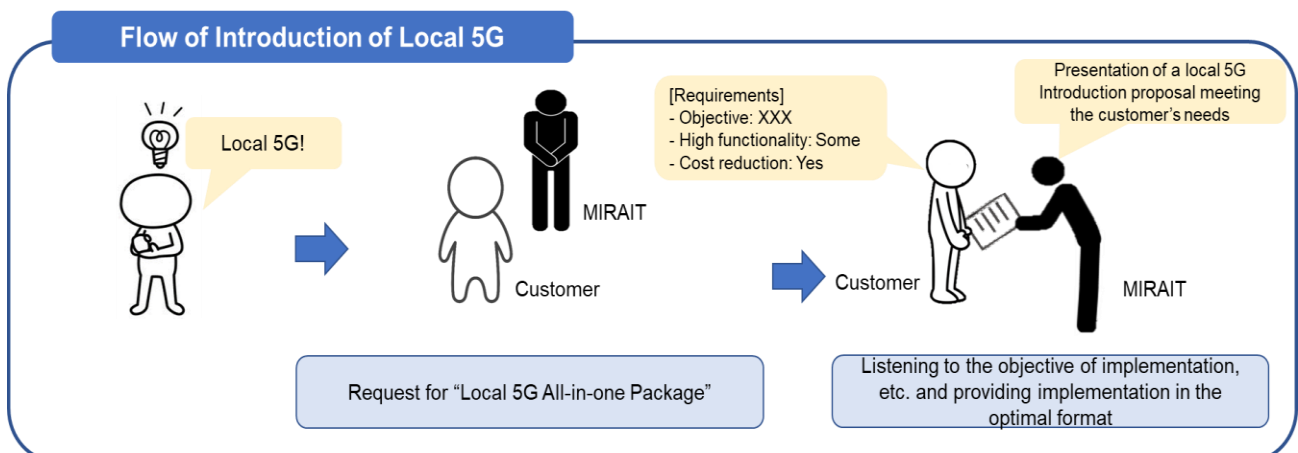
Flow of Introduction of Local 5G

Local 5G!

MIRAIT

Customer

[Requirements]
- Objective: XXX
- High functionality: Some
- Cost reduction: Yes

Presentation of a local 5G Introduction proposal meeting the customer's needs

Customer

MIRAIT

Request for "Local 5G All-in-one Package"

Listening to the objective of implementation, etc. and providing implementation in the optimal format